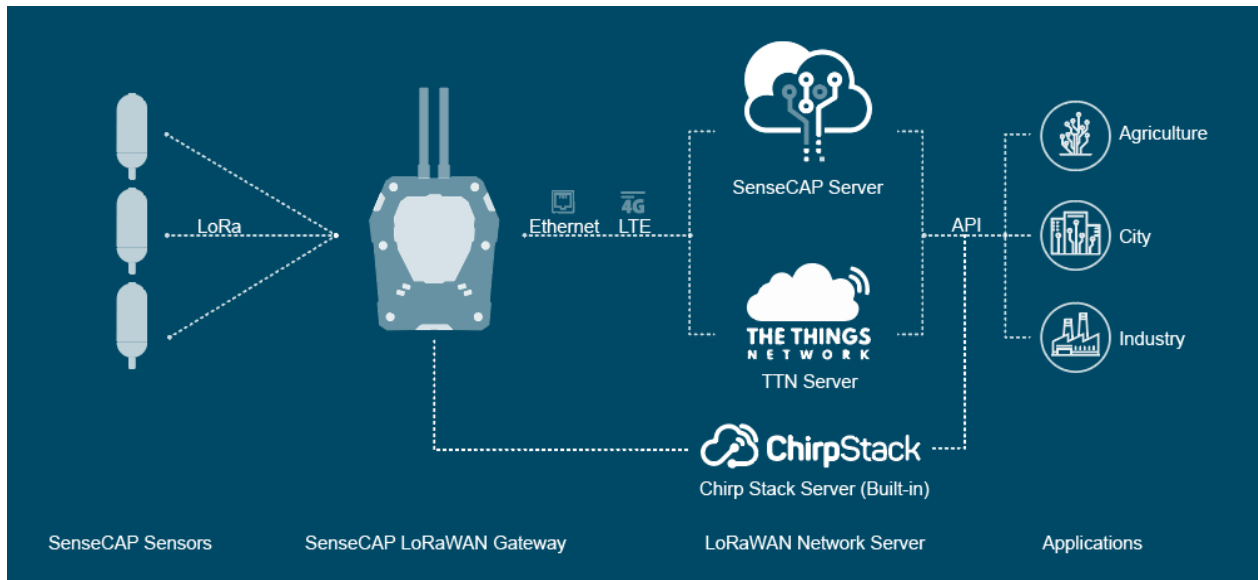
LoRa

Ethernet

4G
LTE

SenseCAP Server

THE THINGS NETWORK

TTN Server

API

Agriculture

City

Industry

ChirpStack

Chirp Stack Server (Built-in)

SenseCAP Sensors

SenseCAP LoRaWAN Gateway

LoRaWAN Network Server

Applications